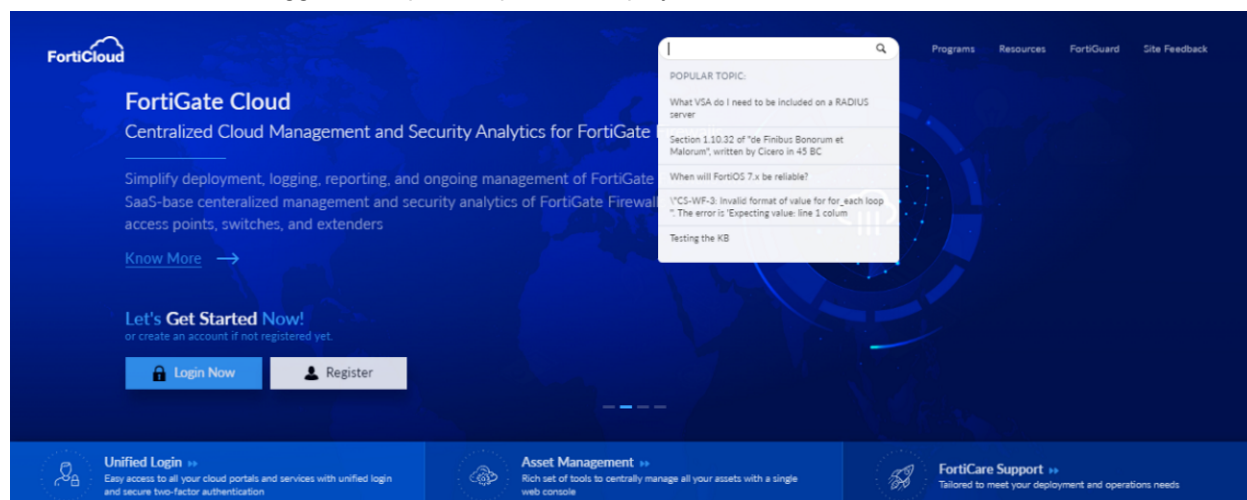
FortiCloud

Programs Resources FortiGuard Site Feedback

POPULAR TOPIC:

What VSA do I need to be included on a RADIUS server

Section 1.10.32 of "de Finibus Bonorum et Malorum", written by Cicero in 45 BC

When will FortiOS 7.x be reliable?

\"CS-WF-3: Invalid format of value for for_each loop ". The error is 'Expecting value: line 1 colum

Testing the KB

FortiGate Cloud

Centralized Cloud Management and Security Analytics for FortiGate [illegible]

Simplify deployment, logging, reporting, and ongoing management of FortiGate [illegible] SaaS-base centeralized management and security analytics of FortiGate Firewall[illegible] access points, switches, and extenders

Know More

Let's Get Started Now!
or create an account if not registered yet.

Login Now Register

Unified Login
Easy access to all your cloud portals and services with unified login and secure two-factor authentication

Asset Management
Rich set of tools to centrally manage all your assets with a single web console

FortiCare Support
Tailored to meet your deployment and operations needs